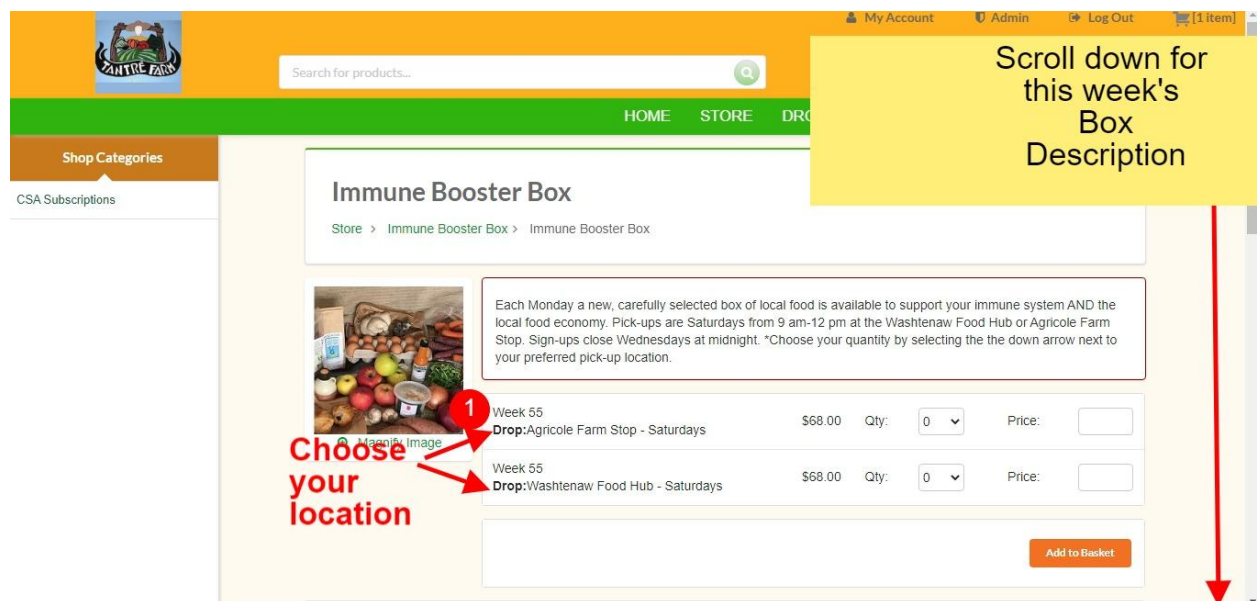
TANTRE FARM

My Account   Admin   Log Out   [1 item]

Search for products...

HOME   STORE   DRO

Scroll down for this week's Box Description

Shop Categories

CSA Subscriptions

Immune Booster Box

Store > Immune Booster Box > Immune Booster Box

Each Monday a new, carefully selected box of local food is available to support your immune system AND the local food economy. Pick-ups are Saturdays from 9 am-12 pm at the Washtenaw Food Hub or Agricole Farm Stop. Sign-ups close Wednesdays at midnight. *Choose your quantity by selecting the the down arrow next to your preferred pick-up location.

Magnify Image

1

| Week 55 **Drop:**Agricole Farm Stop - Saturdays | $68.00 | Qty: | 0 | Price: | |
|---|---|---|---|---|---|
| Week 55 **Drop:**Washtenaw Food Hub - Saturdays | $68.00 | Qty: | 0 | Price: | |

Choose your location

Add to Basket